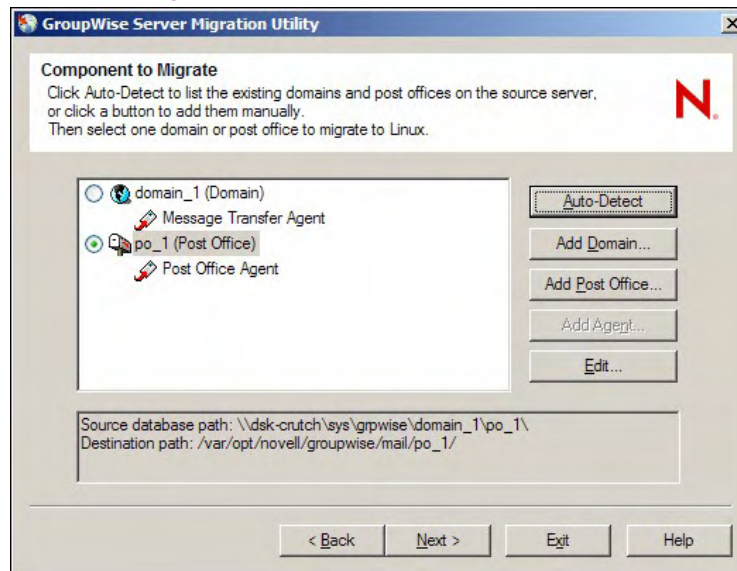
GroupWise Server Migration Utility

Component to Migrate

Click Auto-Detect to list the existing domains and post offices on the source server, or click a button to add them manually. Then select one domain or post office to migrate to Linux.

N.

domain_1 (Domain)
Message Transfer Agent
po_1 (Post Office)
Post Office Agent

Auto-Detect
Add Domain...
Add Post Office...
Add Agent...
Edit...

Source database path: \\dsk-crutch\sys\grpwise\domain_1\po_1\
Destination path: /var/opt/novell/groupwise/mail/po_1/

< Back
Next >
Exit
Help